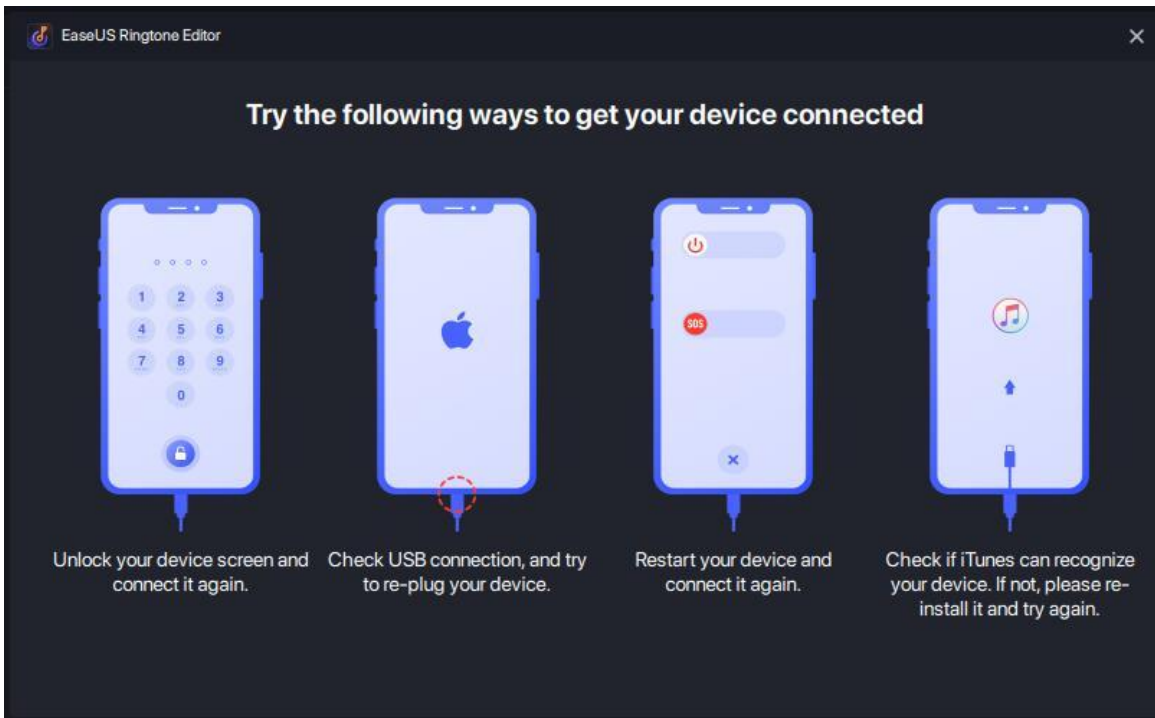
EaseUS Ringtone Editor

×

Try the following ways to get your device connected

1 2 3
4 5 6
7 8 9
0

SOS

Unlock your device screen and connect it again.

Check USB connection, and try to re-plug your device.

Restart your device and connect it again.

Check if iTunes can recognize your device. If not, please reinstall it and try again.